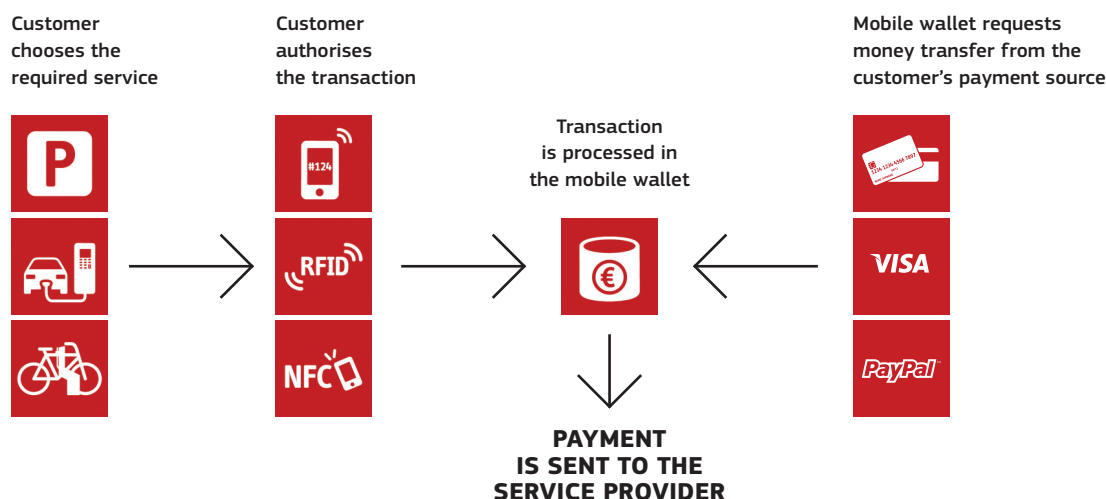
Customer chooses the required service

Customer authorises the transaction

Mobile wallet requests money transfer from the customer's payment source

P

#124

RFID

NFC

Transaction is processed in the mobile wallet

€

1234 1234 4568 7897

VISA

PayPal

PAYMENT IS SENT TO THE SERVICE PROVIDER